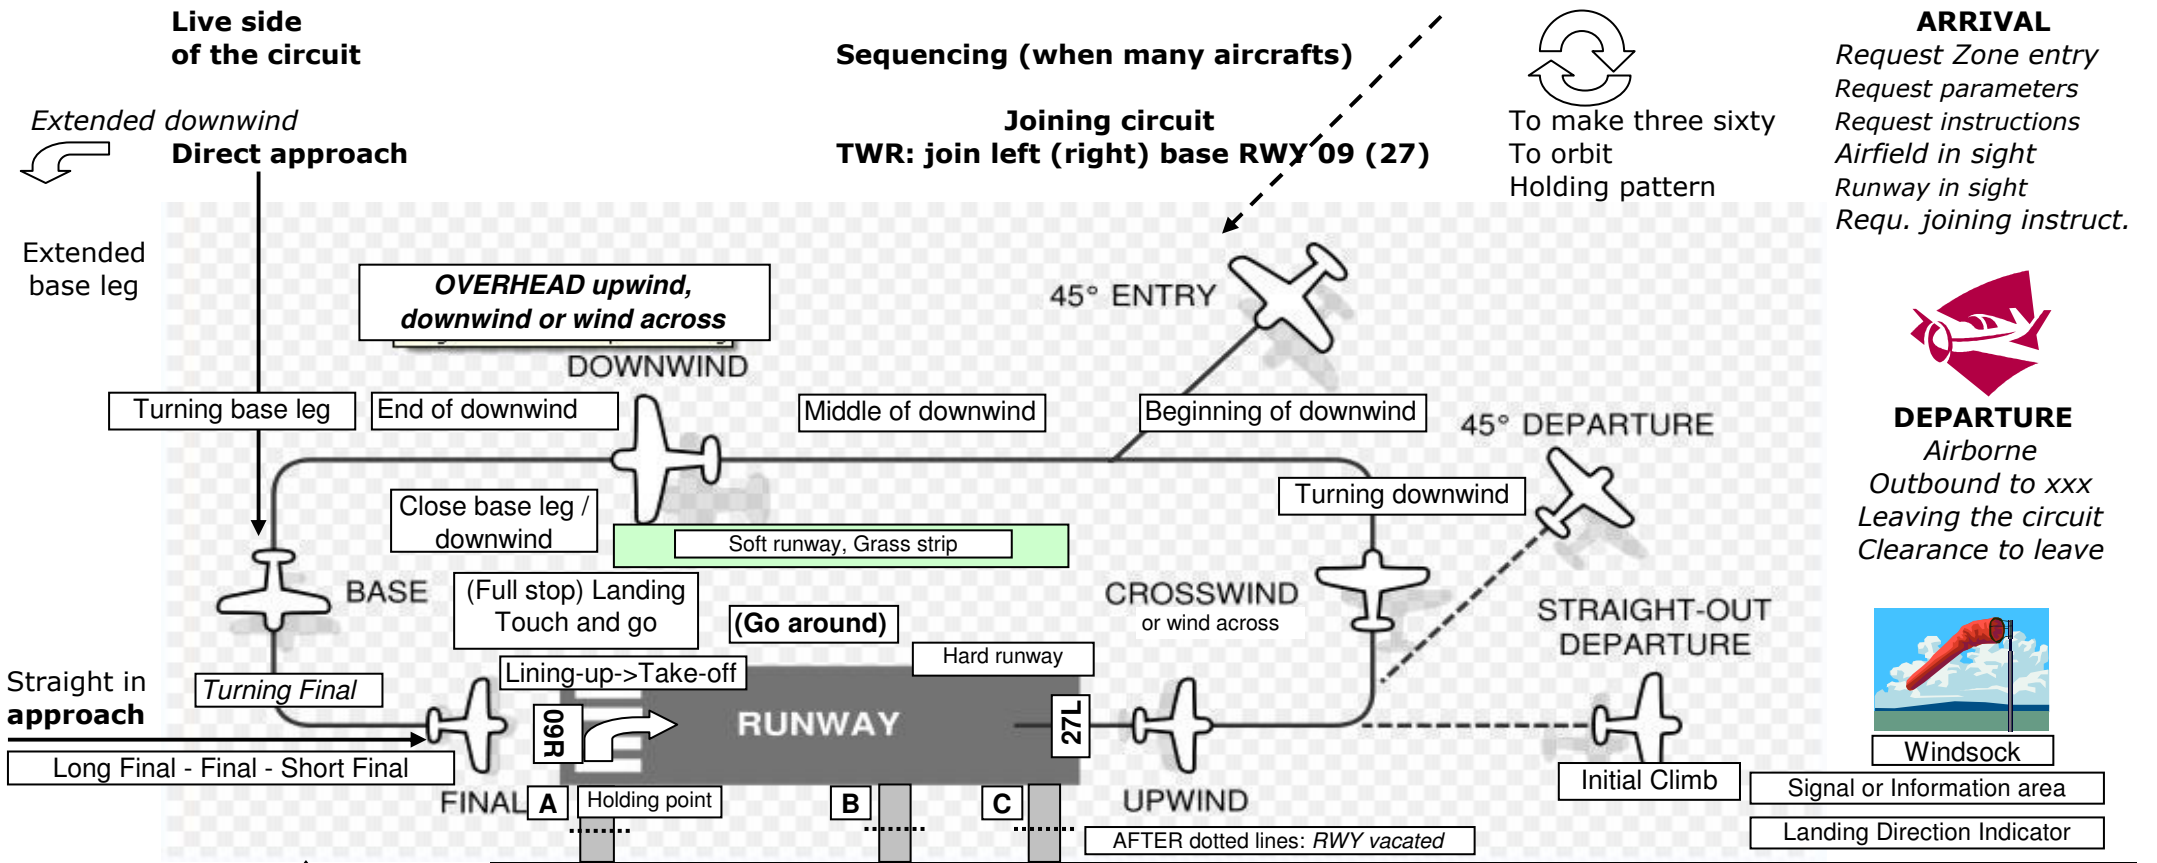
Live side
of the circuit

Sequencing (when many aircrafts)

ARRIVAL
Request Zone entry
Request parameters
Request instructions
Airfield in sight
Runway in sight
Requ. joining instruct.

Extended downwind
Direct approach

Joining circuit
TWR: join left (right) base RWY 09 (27)

To make three sixty
To orbit
Holding pattern

Extended
base leg

OVERHEAD upwind,
downwind or wind across

45° ENTRY

DOWNWIND

Turning base leg
End of downwind
Middle of downwind
Beginning of downwind

45° DEPARTURE

DEPARTURE
Airborne
Outbound to xxx
Leaving the circuit
Clearance to leave

Close base leg /
downwind

Turning downwind

Soft runway, Grass strip

BASE

(Full stop) Landing
Touch and go

(Go around)

CROSSWIND
or wind across

STRAIGHT-OUT
DEPARTURE

Hard runway

Lining-up->Take-off

Straight in
approach

Turning Final

09R

RUNWAY

27L

Windsock

Long Final - Final - Short Final

Initial Climb

FINAL A

Holding point

B

C

UPWIND

Signal or Information area

AFTER dotted lines: RWY vacated

Landing Direction Indicator